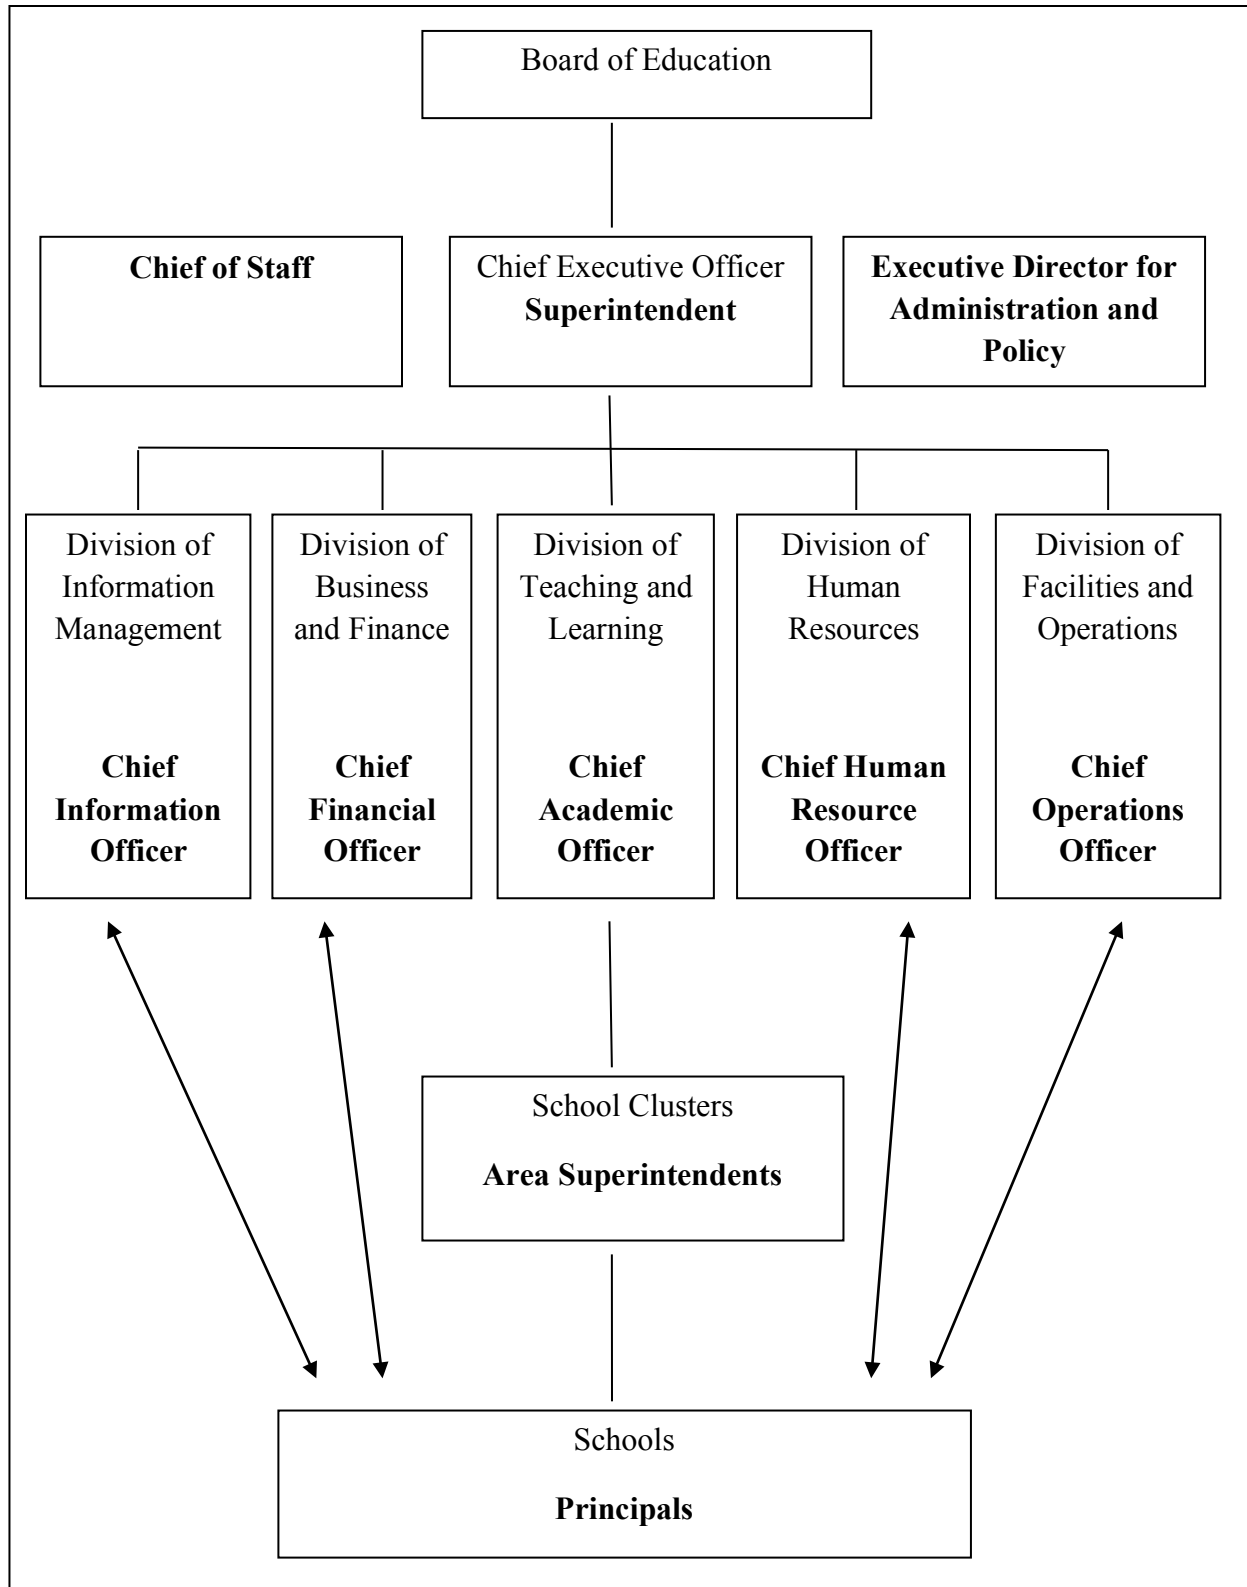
Board of Education

Chief of Staff

Chief Executive Officer
Superintendent

Executive Director for Administration and Policy

Division of Information Management

Chief Information Officer

Division of Business and Finance

Chief Financial Officer

Division of Teaching and Learning

Chief Academic Officer

Division of Human Resources

Chief Human Resource Officer

Division of Facilities and Operations

Chief Operations Officer

School Clusters

Area Superintendents

Schools

Principals